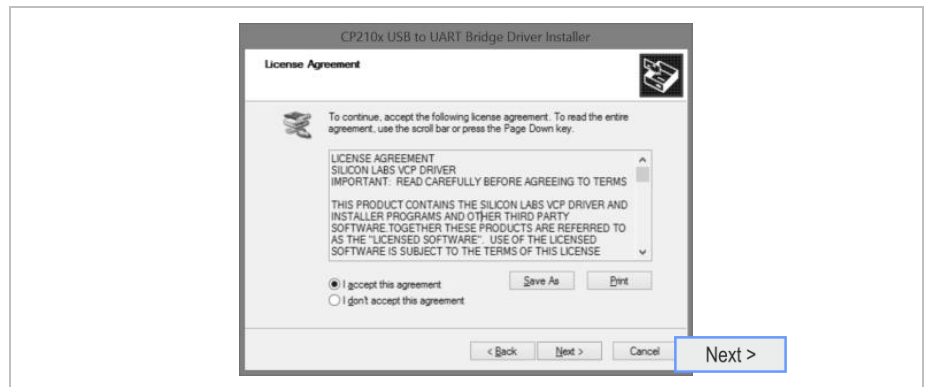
CP210x USB to UART Bridge Driver Installer

License Agreement

To continue, accept the following license agreement. To read the entire agreement, use the scroll bar or press the Page Down key.

LICENSE AGREEMENT
SILICON LABS VCP DRIVER
IMPORTANT: READ CAREFULLY BEFORE AGREEING TO TERMS

THIS PRODUCT CONTAINS THE SILICON LABS VCP DRIVER AND INSTALLER PROGRAMS AND OTHER THIRD PARTY SOFTWARE.TOGETHER THESE PRODUCTS ARE REFERRED TO AS THE "LICENSED SOFTWARE". USE OF THE LICENSED SOFTWARE IS SUBJECT TO THE TERMS OF THIS LICENSE

I accept this agreement
I don't accept this agreement

Save As
Print

< Back
Next >
Cancel

Next >